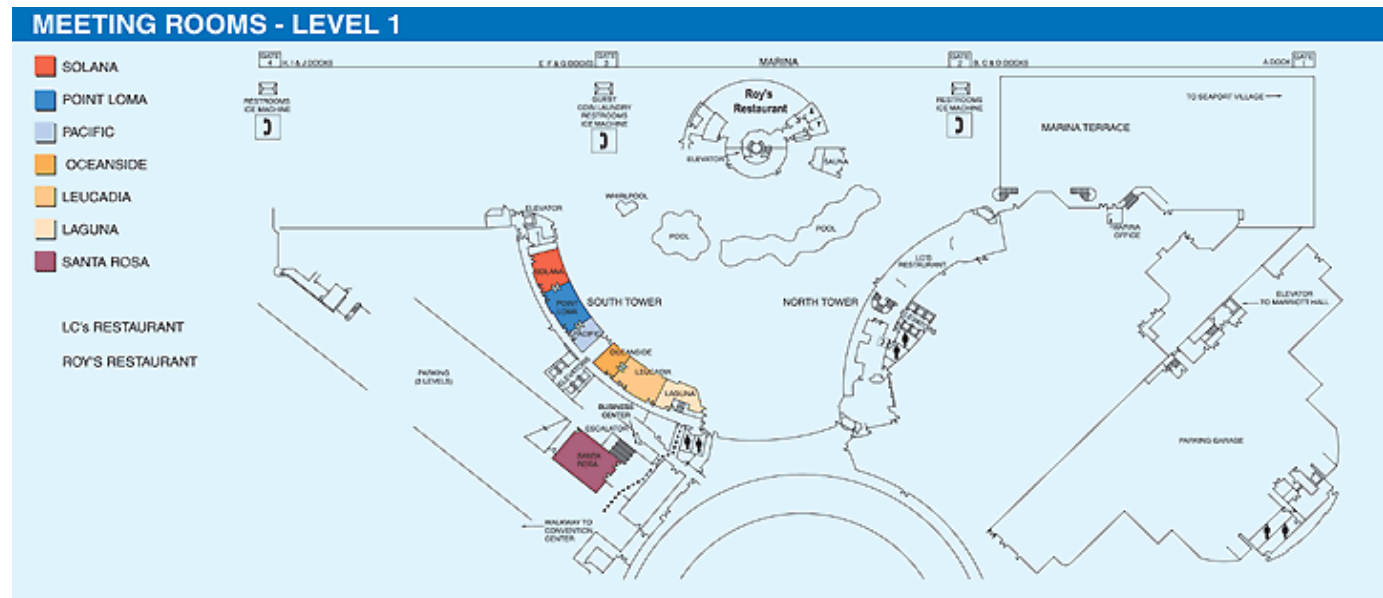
MEETING ROOMS - LEVEL 1

SOLANA
POINT LOMA
PACIFIC
OCEANSIDE
LEUCADIA
LAGUNA
SANTA ROSA

LC's RESTAURANT
ROY'S RESTAURANT

GATE 4 H, I & J DOCKS
E, F & G DOCKS GATE 3
MARINA
GATE 2 B, C & D DOCKS
A DOCK GATE 1

RESTROOMS ICE MACHINE
GUEST COIN LAUNDRY RESTROOMS ICE MACHINE
Roy's Restaurant
ELEVATOR
SAUNA
RESTROOMS ICE MACHINE
TO SEAPORT VILLAGE
MARINA TERRACE

WHIRLPOOL
POOL
POOL
ELEVATOR
LC'S RESTAURANT
MARINA OFFICE

SOLANA
POINT LOMA
PACIFIC
SOUTH TOWER
NORTH TOWER
ELEVATOR TO MARRIOTT HALL
OCEANSIDE
LEUCADIA
LAGUNA
PARKING (3 LEVELS)
BUSINESS CENTER
ESCALATORS
SANTA ROSA
PARKING GARAGE
WALKWAY TO CONVENTION CENTER